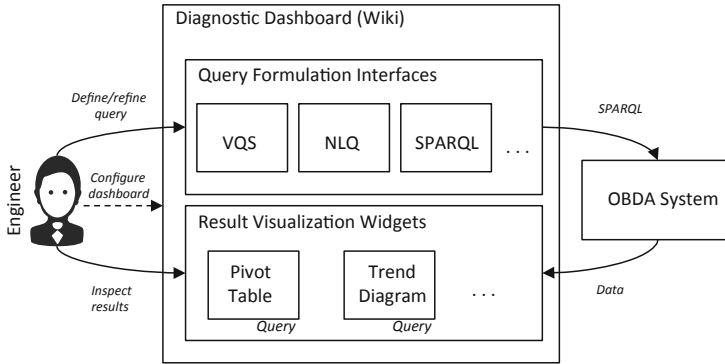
Diagnostic Dashboard (Wiki)

Query Formulation Interfaces

VQS

NLQ

SPARQL

. . .

Result Visualization Widgets

Pivot Table

Query

Trend Diagram

Query

. . .

Define/refine query

Configure dashboard

Inspect results

Engineer

SPARQL

OBDA System

Data